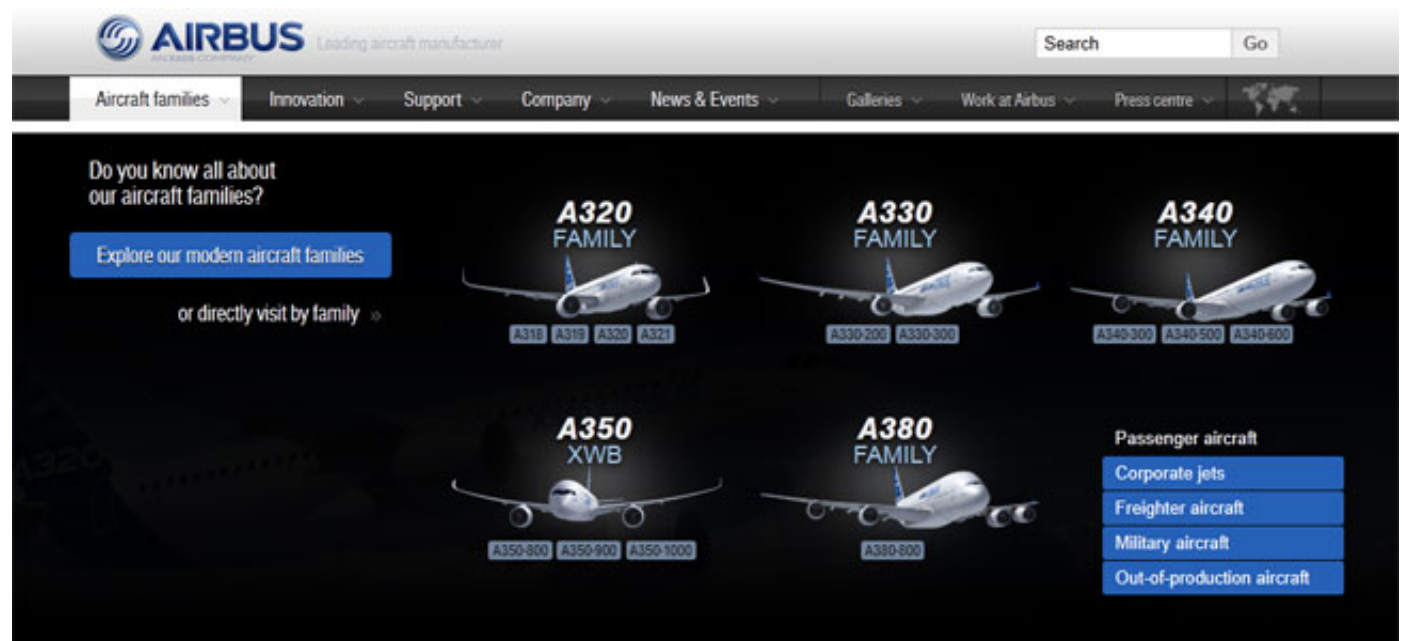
AIRBUS
AN EADS COMPANY
Leading aircraft manufacturer

Search
Go

Aircraft families
Innovation
Support
Company
News & Events
Galleries
Work at Airbus
Press centre

Do you know all about our aircraft families?

Explore our modern aircraft families

or directly visit by family »

A320 FAMILY
A318 A319 A320 A321

A330 FAMILY
A330-200 A330-300

A340 FAMILY
A340-300 A340-500 A340-600

A350 XWB
A350-800 A350-900 A350-1000

A380 FAMILY
A380-800

Passenger aircraft
Corporate jets
Freighter aircraft
Military aircraft
Out-of-production aircraft